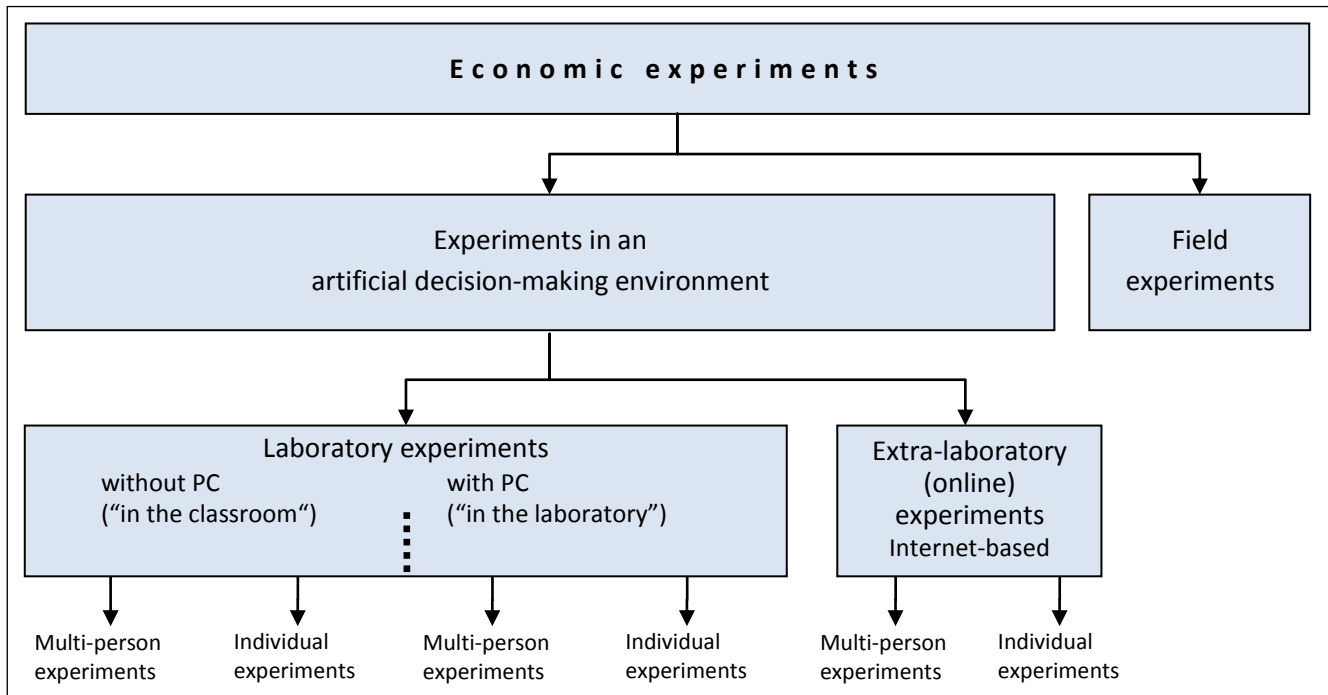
Economic experiments

Experiments in an artificial decision-making environment

Field experiments

Laboratory experiments

without PC
("in the classroom")

with PC
("in the laboratory")

Extra-laboratory (online) experiments
Internet-based

Multi-person experiments

Individual experiments

Multi-person experiments

Individual experiments

Multi-person experiments

Individual experiments